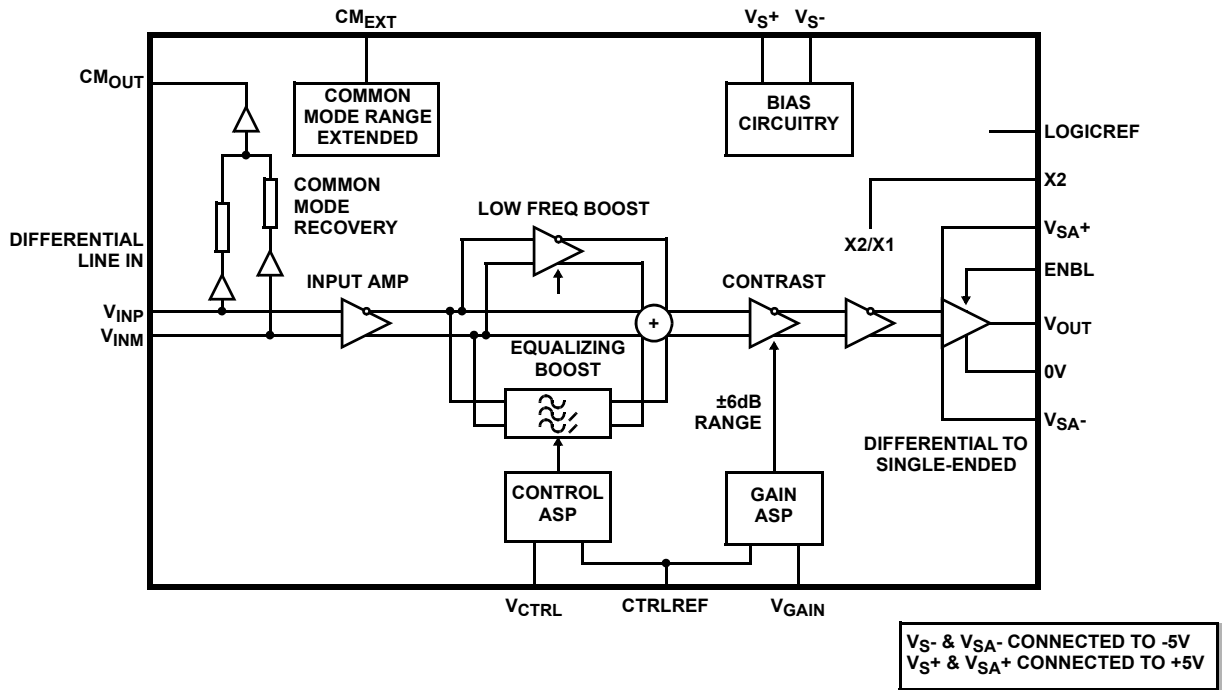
CM$_{EXT}$

V$_S$+ V$_S$-

CM$_{OUT}$

COMMON MODE RANGE EXTENDED

BIAS CIRCUITRY

LOGICREF

X2

COMMON MODE RECOVERY

LOW FREQ BOOST

X2/X1

V$_{SA}$+

DIFFERENTIAL LINE IN

INPUT AMP

CONTRAST

ENBL

V$_{INP}$

V$_{INM}$

+

V$_{OUT}$

EQUALIZING BOOST

0V

±6dB RANGE

V$_{SA}$-

DIFFERENTIAL TO SINGLE-ENDED

CONTROL ASP

GAIN ASP

V$_{CTRL}$

CTRLREF

V$_{GAIN}$

V$_S$- & V$_{SA}$- CONNECTED TO -5V
V$_S$+ & V$_{SA}$+ CONNECTED TO +5V